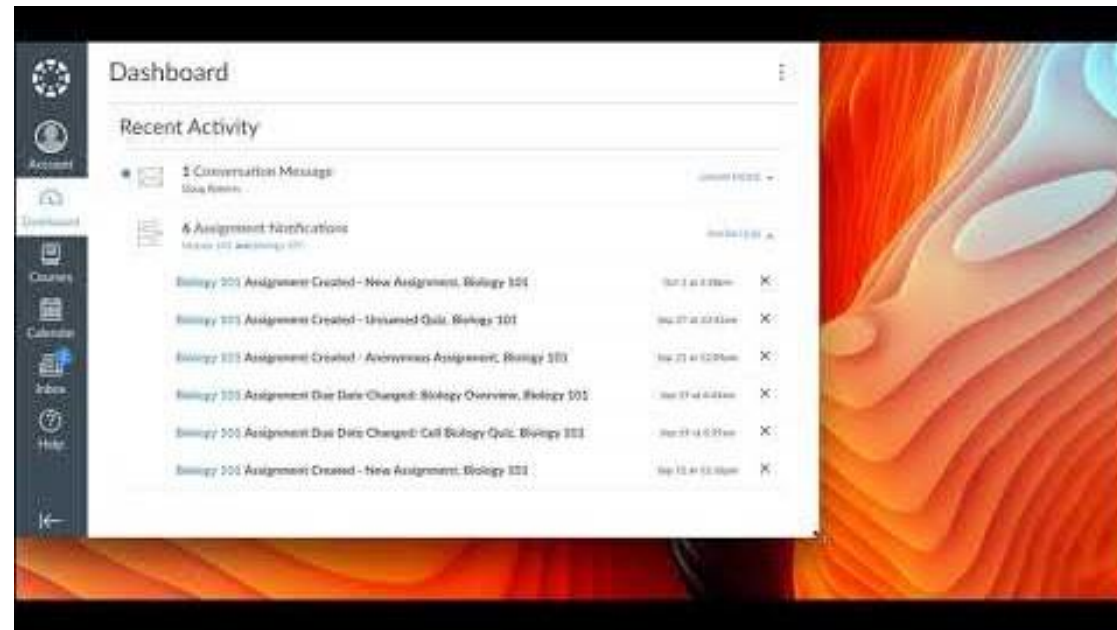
Account
Dashboard
Courses
Calendar
Inbox
Help

Dashboard

Recent Activity

1 Conversation Message
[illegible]

6 Assignment Notifications
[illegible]

Biology 101 Assignment Created - New Assignment, Biology 101 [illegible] ×

Biology 101 Assignment Created - Unnamed Quiz, Biology 101 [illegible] ×

Biology 101 Assignment Created - Anonymous Assignment, Biology 101 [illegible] ×

Biology 101 Assignment Due Date Changed: Biology Overview, Biology 101 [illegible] ×

Biology 101 Assignment Due Date Changed: Cell Biology Quiz, Biology 101 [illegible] ×

Biology 101 Assignment Created - New Assignment, Biology 101 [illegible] ×